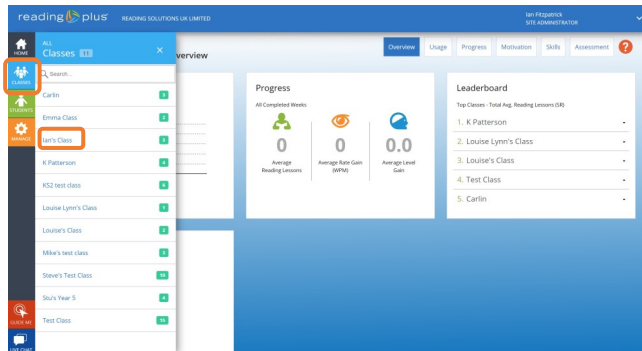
reading plus READING SOLUTIONS UK LIMITED

Ian Fitzpatrick
SITE ADMINISTRATOR

HOME

CLASSES

STUDENTS

MANAGE

QUICK HIT

LIVE CHAT

ALL
Classes 11

Search...

Carlin 3

Emma Class 3

Ian's Class 3

K Patterson 6

KS2 test class 6

Louise Lynn's Class 1

Louise's Class 2

Mike's test class 3

Steve's Test Class 10

Stu's Year 5 8

Test Class 15

verview

Overview Usage Progress Motivation Skills Assessment ?

Progress

All Completed Weeks

| 0 | 0 | 0.0 |
|---|---|---|
| Average Reading Lessons | Average Rate Gain (WPM) | Average Level Gain |

Leaderboard

Top Classes - Total Avg. Reading Lessons (SR)

1. K Patterson -
2. Louise Lynn's Class -
3. Louise's Class -
4. Test Class -
5. Carlin -